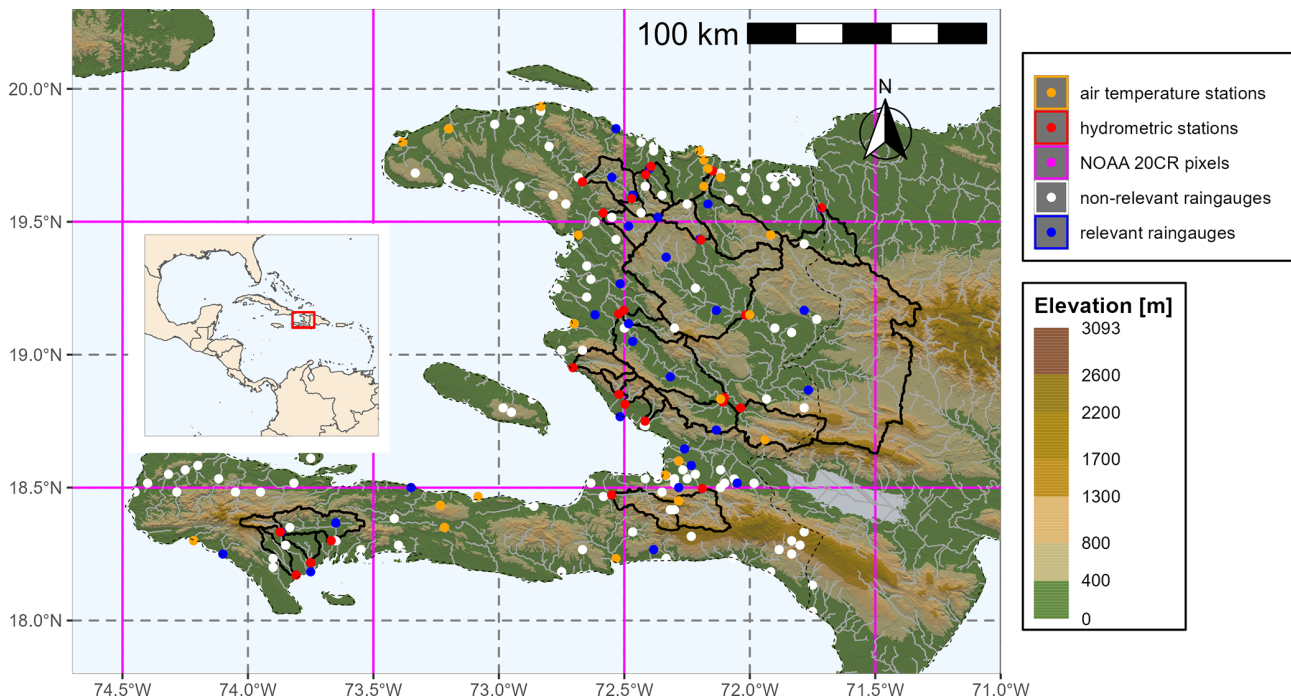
100 km

N

air temperature stations
hydrometric stations
NOAA 20CR pixels
non-relevant raingauges
relevant raingauges

Elevation [m]
3093
2600
2200
1700
1300
800
400
0

20.0°N
19.5°N
19.0°N
18.5°N
18.0°N

74.5°W
74.0°W
73.5°W
73.0°W
72.5°W
72.0°W
71.5°W
71.0°W